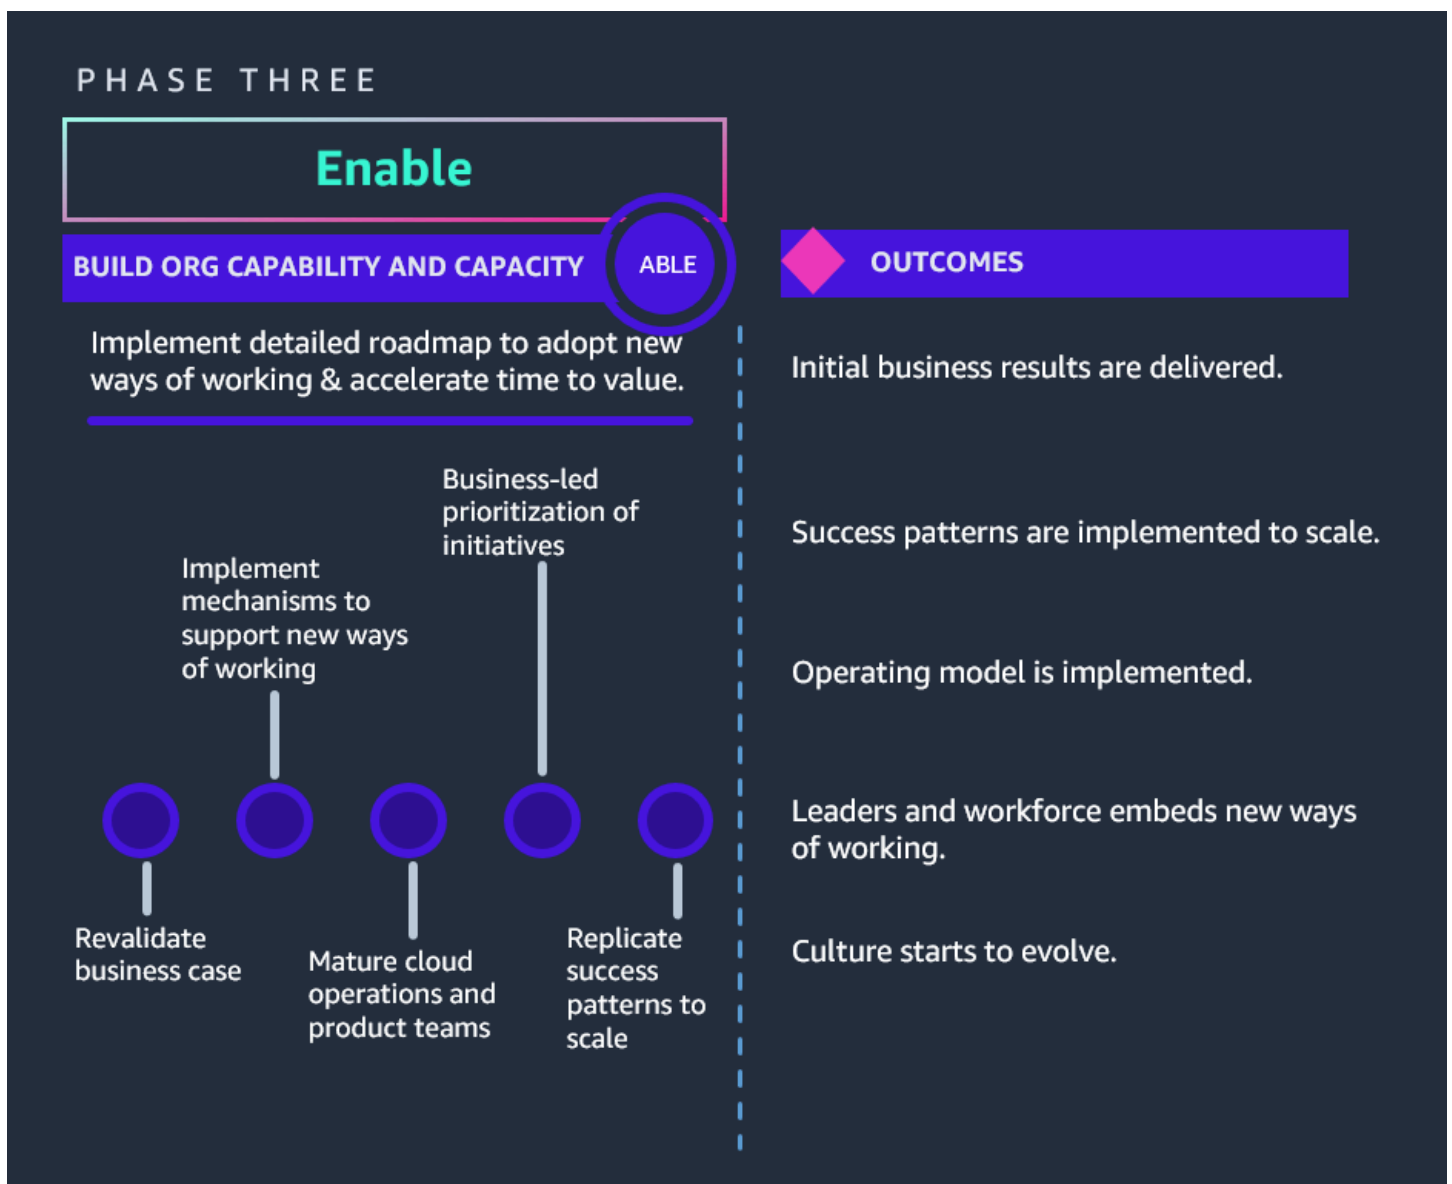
PHASE THREE

Enable

BUILD ORG CAPABILITY AND CAPACITY

ABLE

Implement detailed roadmap to adopt new ways of working & accelerate time to value.

Business-led prioritization of initiatives

Implement mechanisms to support new ways of working

Revalidate business case

Mature cloud operations and product teams

Replicate success patterns to scale

OUTCOMES

Initial business results are delivered.

Success patterns are implemented to scale.

Operating model is implemented.

Leaders and workforce embeds new ways of working.

Culture starts to evolve.